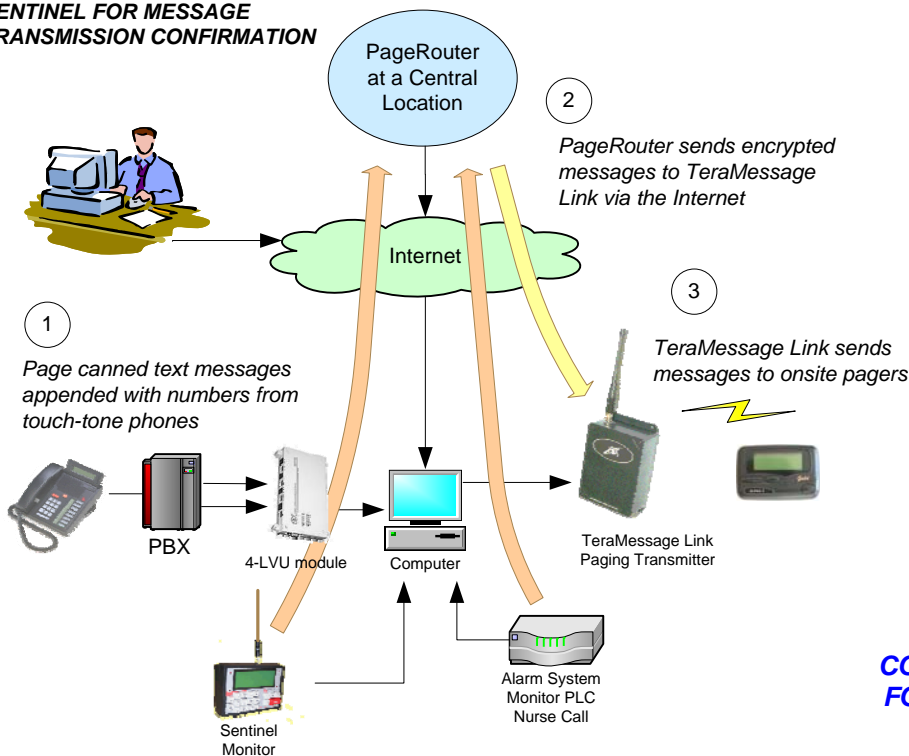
ENTINEL FOR MESSAGE
RANSMISSION CONFIRMATION

PageRouter at a Central Location

2

PageRouter sends encrypted messages to TeraMessage Link via the Internet

Internet

3

TeraMessage Link sends messages to onsite pagers

1

Page canned text messages appended with numbers from touch-tone phones

PBX

4-LVU module

Computer

TeraMessage Link Paging Transmitter

Alarm System Monitor PLC Nurse Call

Sentinel Monitor

CO
FO